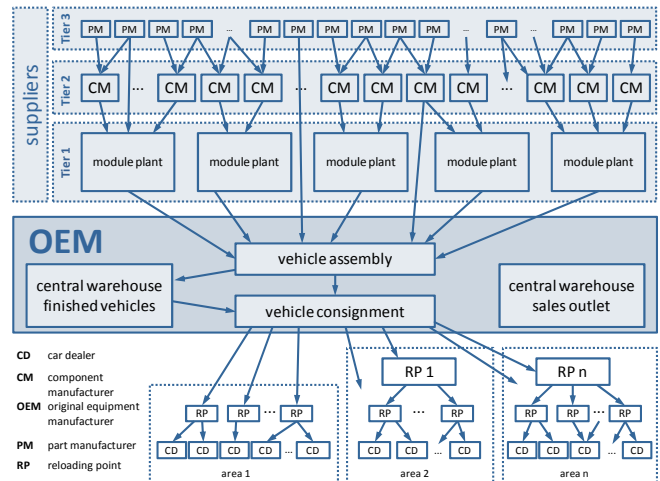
suppliers

Tier 3

PM PM PM PM ... PM PM PM ... PM PM PM PM

Tier 2

CM ... CM CM CM ... CM CM CM CM ... CM CM CM

Tier 1

module plant module plant module plant module plant module plant

OEM

vehicle assembly

central warehouse finished vehicles

vehicle consignment

central warehouse sales outlet

RP 1

RP n

RP RP ... RP

CD CD CD CD ... CD

area 1

RP ... RP

CD CD CD CD

area 2

RP RP ... RP

CD CD CD ... CD

area n

**CD** car dealer

**CM** component manufacturer

**OEM** original equipment manufacturer

**PM** part manufacturer

**RP** reloading point